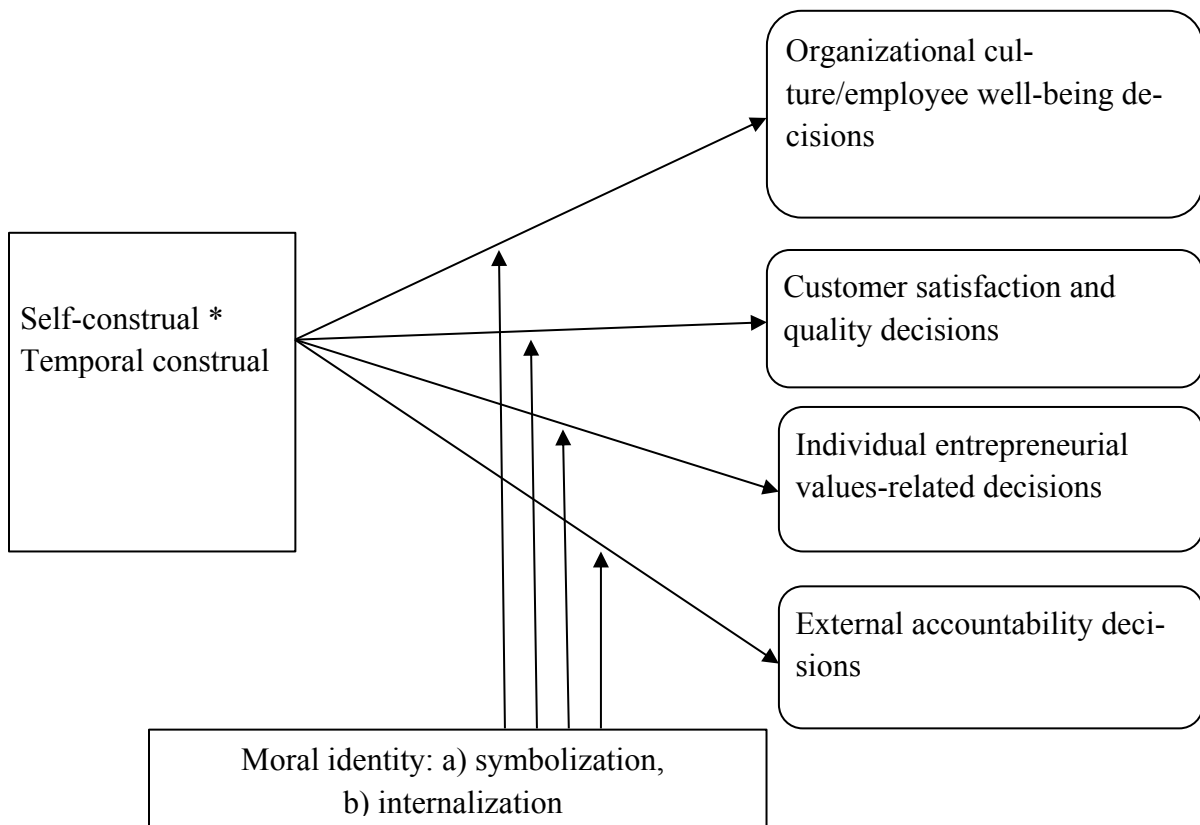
Organizational culture/employee well-being decisions

Self-construal * Temporal construal

Customer satisfaction and quality decisions

Individual entrepreneurial values-related decisions

External accountability decisions

Moral identity: a) symbolization, b) internalization